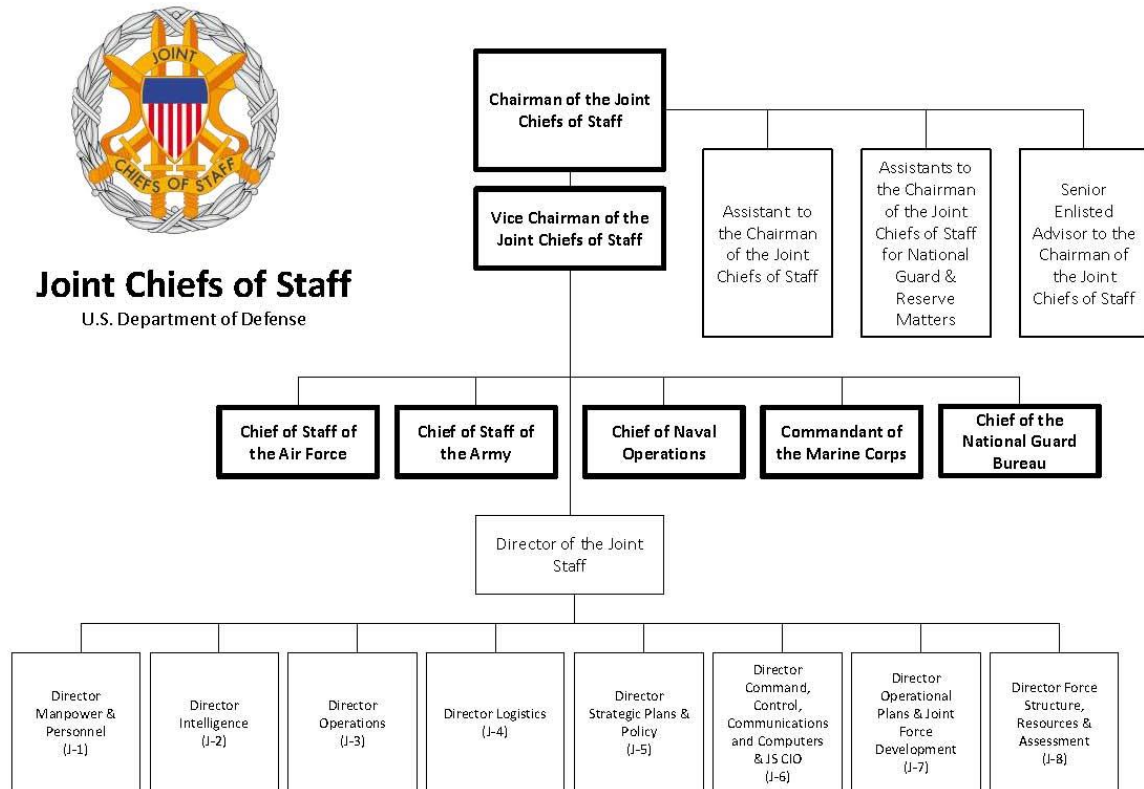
JOINT CHIEFS OF STAFF

Joint Chiefs of Staff
U.S. Department of Defense

Chairman of the Joint Chiefs of Staff

Assistant to the Chairman of the Joint Chiefs of Staff

Assistants to the Chairman of the Joint Chiefs of Staff for National Guard & Reserve Matters

Senior Enlisted Advisor to the Chairman of the Joint Chiefs of Staff

Vice Chairman of the Joint Chiefs of Staff

Chief of Staff of the Air Force

Chief of Staff of the Army

Chief of Naval Operations

Commandant of the Marine Corps

Chief of the National Guard Bureau

Director of the Joint Staff

Director Manpower & Personnel (J-1)

Director Intelligence (J-2)

Director Operations (J-3)

Director Logistics (J-4)

Director Strategic Plans & Policy (J-5)

Director Command, Control, Communications and Computers & JS CIO (J-6)

Director Operational Plans & Joint Force Development (J-7)

Director Force Structure, Resources & Assessment (J-8)